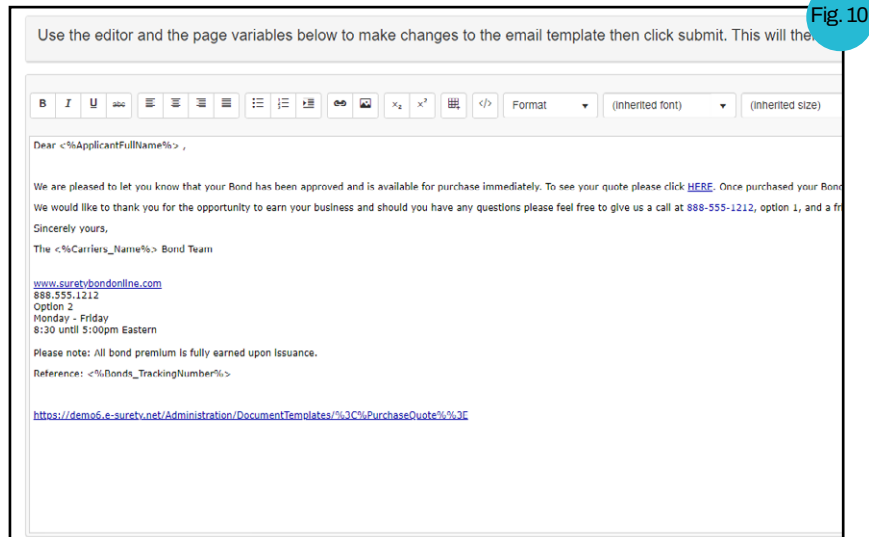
Fig. 10

Use the editor and the page variables below to make changes to the email template then click submit. This will the

B I U abc

$x_2$ $x^2$

Format

(inherited font)

(inherited size)

Dear <%ApplicantFullName%> ,

We are pleased to let you know that your Bond has been approved and is available for purchase immediately. To see your quote please click HERE. Once purchased your Bond

We would like to thank you for the opportunity to earn your business and should you have any questions please feel free to give us a call at 888-555-1212, option 1, and a fr

Sincerely yours,

The <%Carriers_Name%> Bond Team

www.suretybondonline.com
888.555.1212
Option 2
Monday - Friday
8:30 until 5:00pm Eastern

Please note: All bond premium is fully earned upon issuance.

Reference: <%Bonds_TrackingNumber%>

https://demo6.e-surety.net/Administration/DocumentTemplates/%3C%PurchaseQuote%%3E